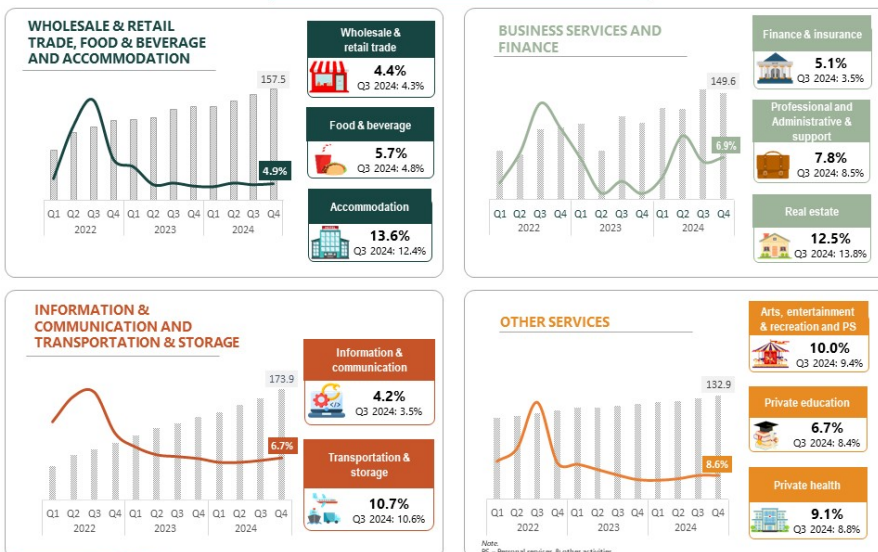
WHOLESALE & RETAIL TRADE, FOOD & BEVERAGE AND ACCOMMODATION

157.5

4.9%

Q1 Q2 Q3 Q4 Q1 Q2 Q3 Q4 Q1 Q2 Q3 Q4
2022 2023 2024

Wholesale & retail trade
4.4%
Q3 2024: 4.3%

Food & beverage
5.7%
Q3 2024: 4.8%

Accommodation
13.6%
Q3 2024: 12.4%

BUSINESS SERVICES AND FINANCE

149.6

6.9%

Q1 Q2 Q3 Q4 Q1 Q2 Q3 Q4 Q1 Q2 Q3 Q4
2022 2023 2024

Finance & insurance
5.1%
Q3 2024: 3.5%

Professional and Administrative & support
7.8%
Q3 2024: 8.5%

Real estate
12.5%
Q3 2024: 13.8%

INFORMATION & COMMUNICATION AND TRANSPORTATION & STORAGE

173.9

6.7%

Q1 Q2 Q3 Q4 Q1 Q2 Q3 Q4 Q1 Q2 Q3 Q4
2022 2023 2024

Information & communication
4.2%
Q3 2024: 3.5%

Transportation & storage
10.7%
Q3 2024: 10.6%

OTHER SERVICES

132.9

8.6%

Q1 Q2 Q3 Q4 Q1 Q2 Q3 Q4 Q1 Q2 Q3 Q4
2022 2023 2024

Note:
PS – Personal services & other activities

Arts, entertainment & recreation and PS
10.0%
Q3 2024: 9.4%

Private education
6.7%
Q3 2024: 8.4%

Private health
9.1%
Q3 2024: 8.8%